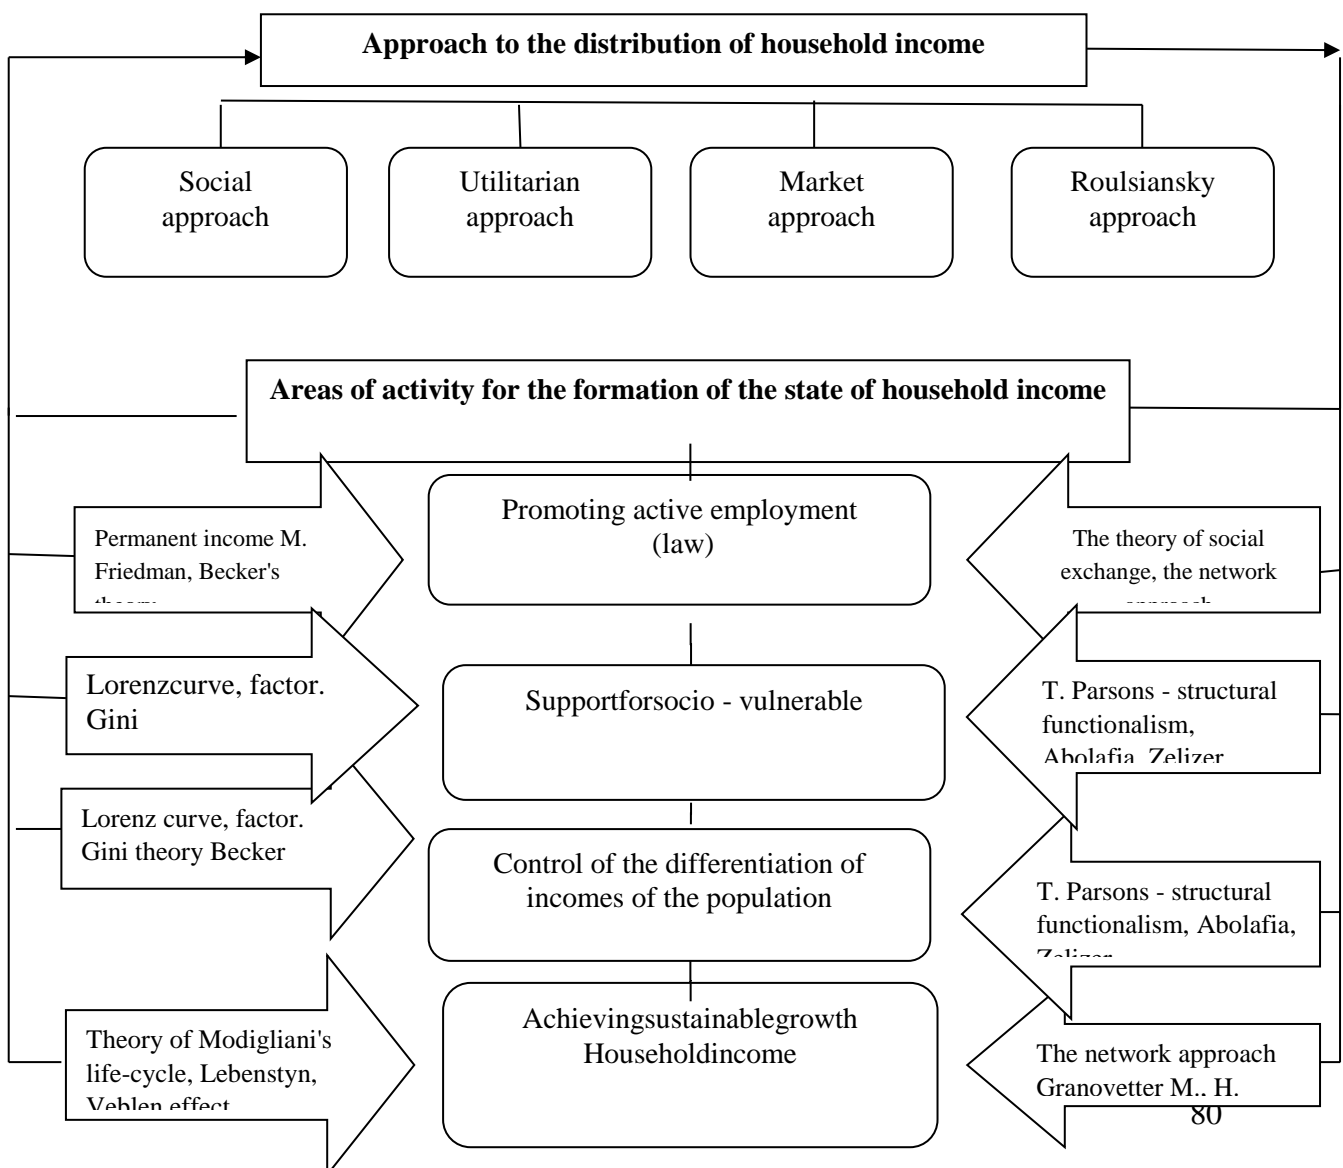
**Approach to the distribution of household income**

Social approach

Utilitarian approach

Market approach

Roulsiansky approach

**Areas of activity for the formation of the state of household income**

Permanent income M. Friedman, Becker's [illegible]

Promoting active employment (law)

The theory of social exchange, the network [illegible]

Lorenzcurve, factor. Gini

Supportforsocio - vulnerable

T. Parsons - structural functionalism, Abolafia, Zelizer

Lorenz curve, factor. Gini theory Becker

Control of the differentiation of incomes of the population

T. Parsons - structural functionalism, Abolafia, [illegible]

Theory of Modigliani's life-cycle, Lebenstyn, Veblen effect

Achievingsustainablegrowth Householdincome

The network approach Granovetter M.. H.

80